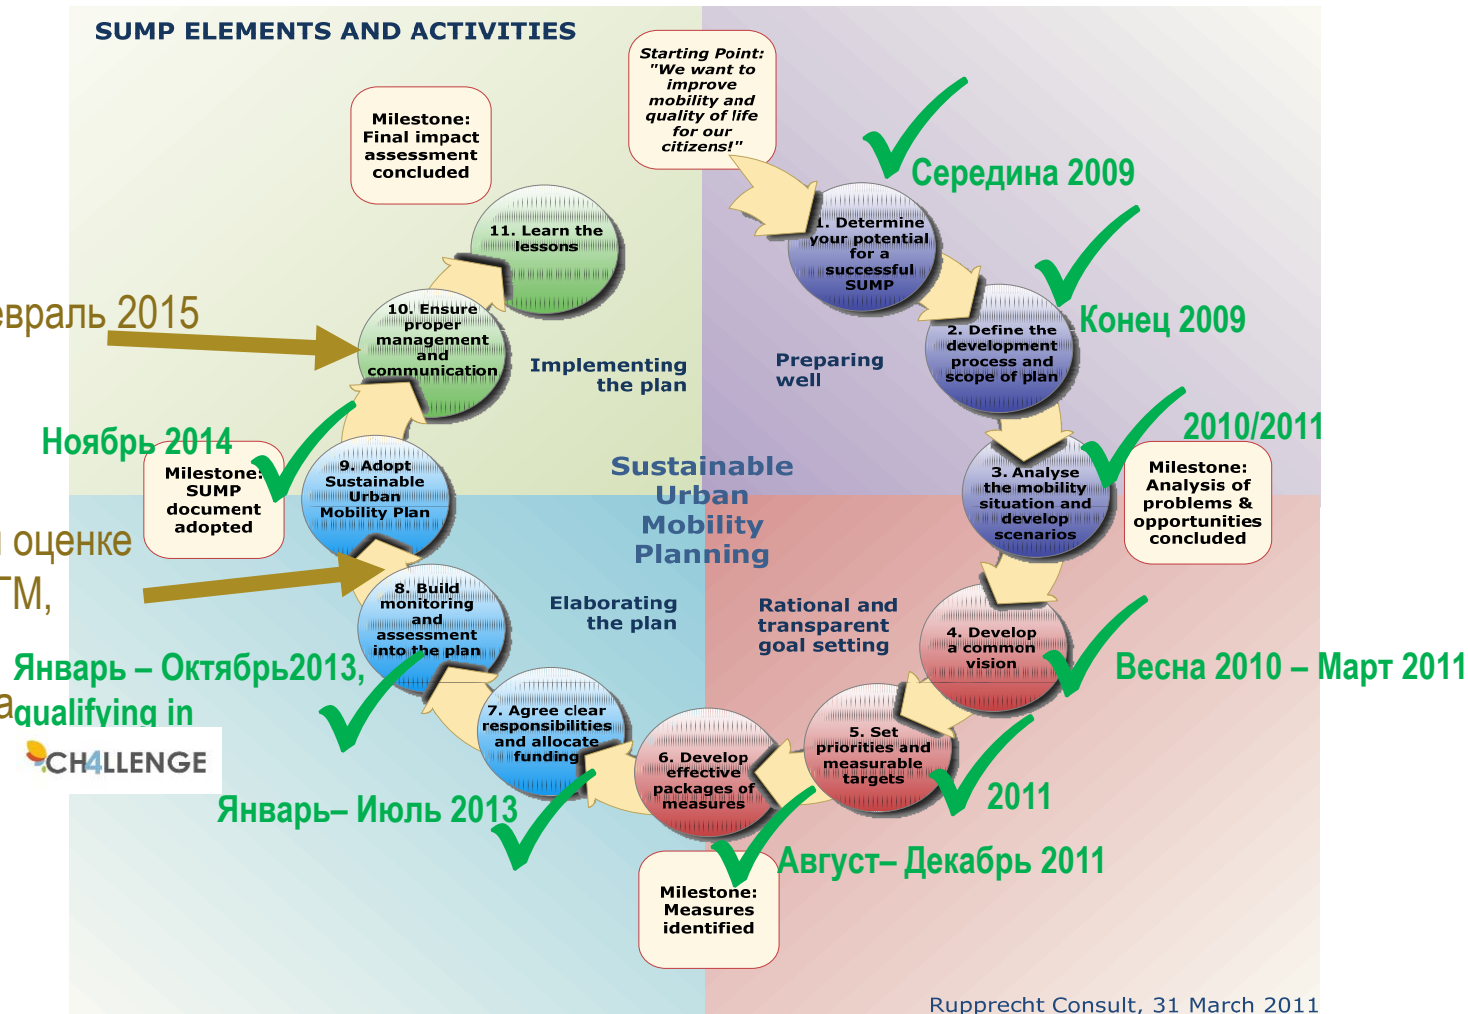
SUMP ELEMENTS AND ACTIVITIES

Starting Point: "We want to improve mobility and quality of life for our citizens!"

Середина 2009

1. Determine your potential for a successful SUMP

Конец 2009

2. Define the development process and scope of plan

Preparing well

2010/2011

3. Analyse the mobility situation and develop scenarios

Milestone: Analysis of problems & opportunities concluded

4. Develop a common vision

Весна 2010 – Март 2011

Rational and transparent goal setting

5. Set priorities and measurable targets

2011

6. Develop effective packages of measures

Август– Декабрь 2011

Milestone: Measures identified

7. Agree clear responsibilities and allocate funding

Январь– Июль 2013

Elaborating the plan

8. Build monitoring and assessment into the plan

Январь – Октябрь2013,

qualifying in

CH4LLENGE

оценке

ГМ,

9. Adopt Sustainable Urban Mobility Plan

Milestone: SUMP document adopted

Ноябрь 2014

10. Ensure proper management and communication

еврaль 2015

11. Learn the lessons

Milestone: Final impact assessment concluded

Implementing the plan

Sustainable Urban Mobility Planning

Rupprecht Consult, 31 March 2011